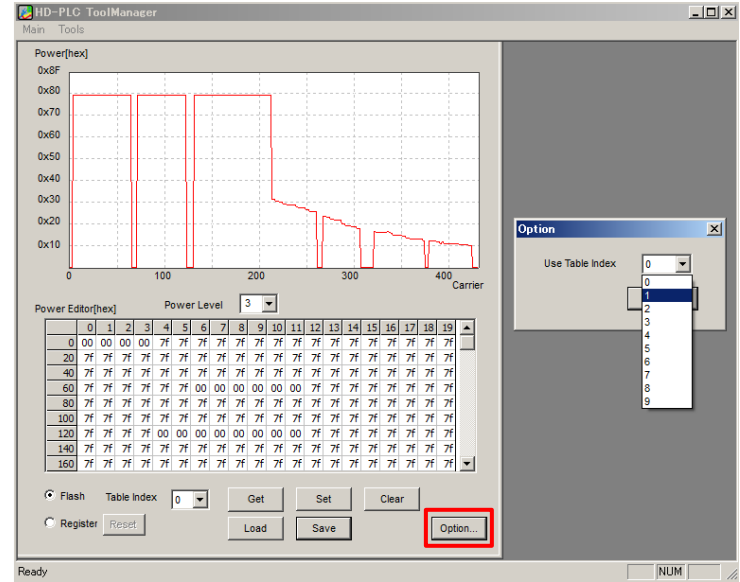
HD-PLC ToolManager

Main Tools

Power[hex]

0x8F
0x80
0x70
0x60
0x50
0x40
0x30
0x20
0x10

0 100 200 300 400
Carrier

Power Editor[hex] Power Level 3

|  | 0 | 1 | 2 | 3 | 4 | 5 | 6 | 7 | 8 | 9 | 10 | 11 | 12 | 13 | 14 | 15 | 16 | 17 | 18 | 19 |
|---|---|---|---|---|---|---|---|---|---|---|---|---|---|---|---|---|---|---|---|---|
| 0 | 00 | 00 | 00 | 00 | 7f | 7f | 7f | 7f | 7f | 7f | 7f | 7f | 7f | 7f | 7f | 7f | 7f | 7f | 7f | 7f |
| 20 | 7f | 7f | 7f | 7f | 7f | 7f | 7f | 7f | 7f | 7f | 7f | 7f | 7f | 7f | 7f | 7f | 7f | 7f | 7f | 7f |
| 40 | 7f | 7f | 7f | 7f | 7f | 7f | 7f | 7f | 7f | 7f | 7f | 7f | 7f | 7f | 7f | 7f | 7f | 7f | 7f | 7f |
| 60 | 7f | 7f | 7f | 7f | 7f | 7f | 00 | 00 | 00 | 00 | 00 | 00 | 7f | 7f | 7f | 7f | 7f | 7f | 7f | 7f |
| 80 | 7f | 7f | 7f | 7f | 7f | 7f | 7f | 7f | 7f | 7f | 7f | 7f | 7f | 7f | 7f | 7f | 7f | 7f | 7f | 7f |
| 100 | 7f | 7f | 7f | 7f | 7f | 7f | 7f | 7f | 7f | 7f | 7f | 7f | 7f | 7f | 7f | 7f | 7f | 7f | 7f | 7f |
| 120 | 7f | 7f | 7f | 7f | 00 | 00 | 00 | 00 | 00 | 00 | 00 | 00 | 7f | 7f | 7f | 7f | 7f | 7f | 7f | 7f |
| 140 | 7f | 7f | 7f | 7f | 7f | 7f | 7f | 7f | 7f | 7f | 7f | 7f | 7f | 7f | 7f | 7f | 7f | 7f | 7f | 7f |
| 160 | 7f | 7f | 7f | 7f | 7f | 7f | 7f | 7f | 7f | 7f | 7f | 7f | 7f | 7f | 7f | 7f | 7f | 7f | 7f | 7f |

Flash Table Index 0 Get Set Clear
Register Reset Load Save Option...

Option
Use Table Index 0
0
1
2
3
4
5
6
7
8
9

Ready NUM